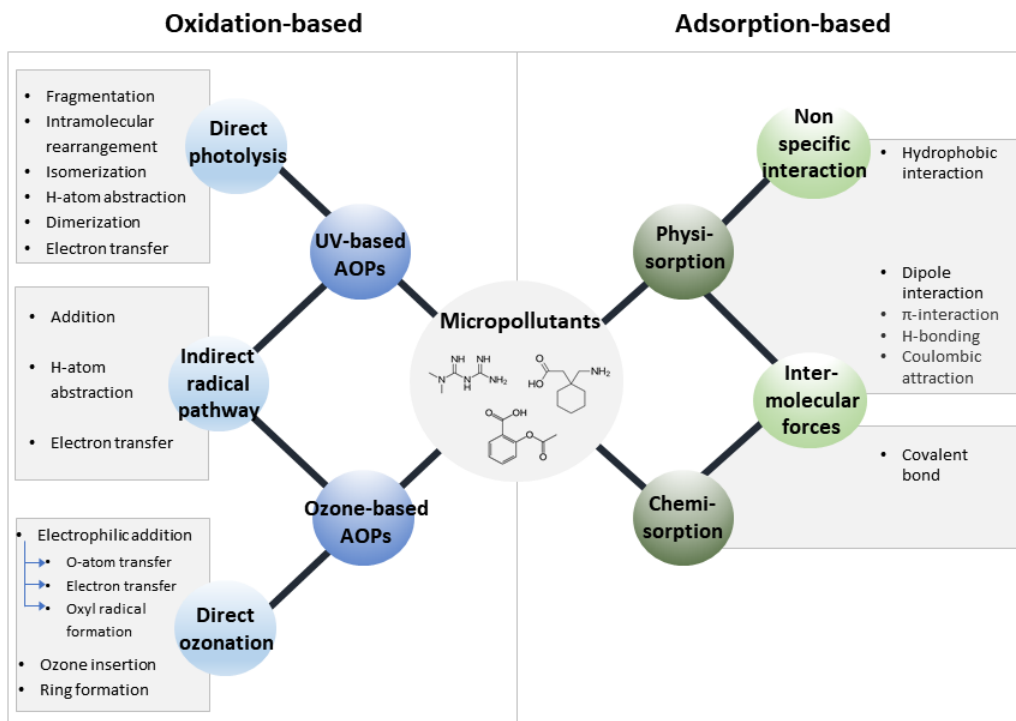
Oxidation-based

Adsorption-based

- Fragmentation
- Intramolecular rearrangement
- Isomerization
- H-atom abstraction
- Dimerization
- Electron transfer

Direct photolysis

UV-based AOPs

- Addition
- H-atom abstraction
- Electron transfer

Indirect radical pathway

Ozone-based AOPs

- Electrophilic addition
  - O-atom transfer
  - Electron transfer
  - Oxyl radical formation
- Ozone insertion
- Ring formation

Direct ozonation

Micropollutants

NH NH

N N NH$_2$

H

O

HO NH$_2$

O OH

O

O

Non specific interaction

- Hydrophobic interaction

Physi-sorption

- Dipole interaction
- π-interaction
- H-bonding
- Coulombic attraction

Inter-molecular forces

- Covalent bond

Chemi-sorption